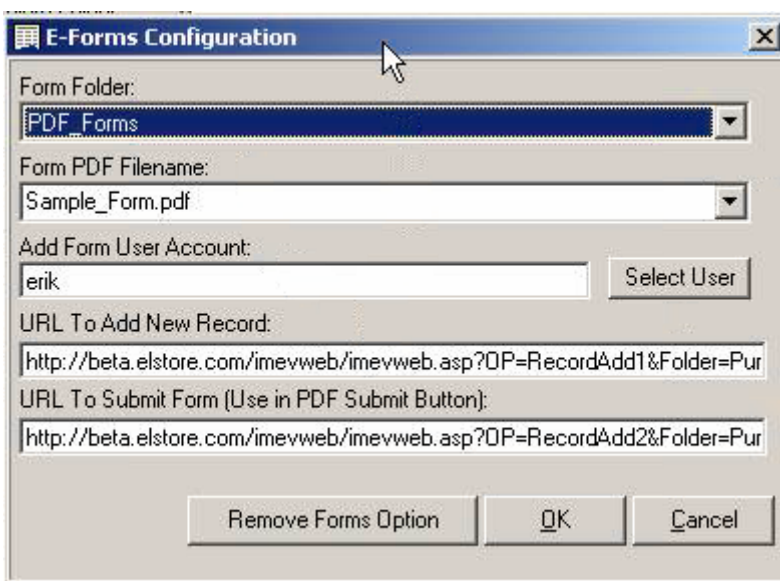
E-Forms Configuration

Form Folder:

PDF_Forms

Form PDF Filename:

Sample_Form.pdf

Add Form User Account:

erik

Select User

URL To Add New Record:

http://beta.elstore.com/imevweb/imevweb.asp?OP=RecordAdd1&Folder=Pur

URL To Submit Form (Use in PDF Submit Button):

http://beta.elstore.com/imevweb/imevweb.asp?OP=RecordAdd2&Folder=Pur

Remove Forms Option

OK

Cancel